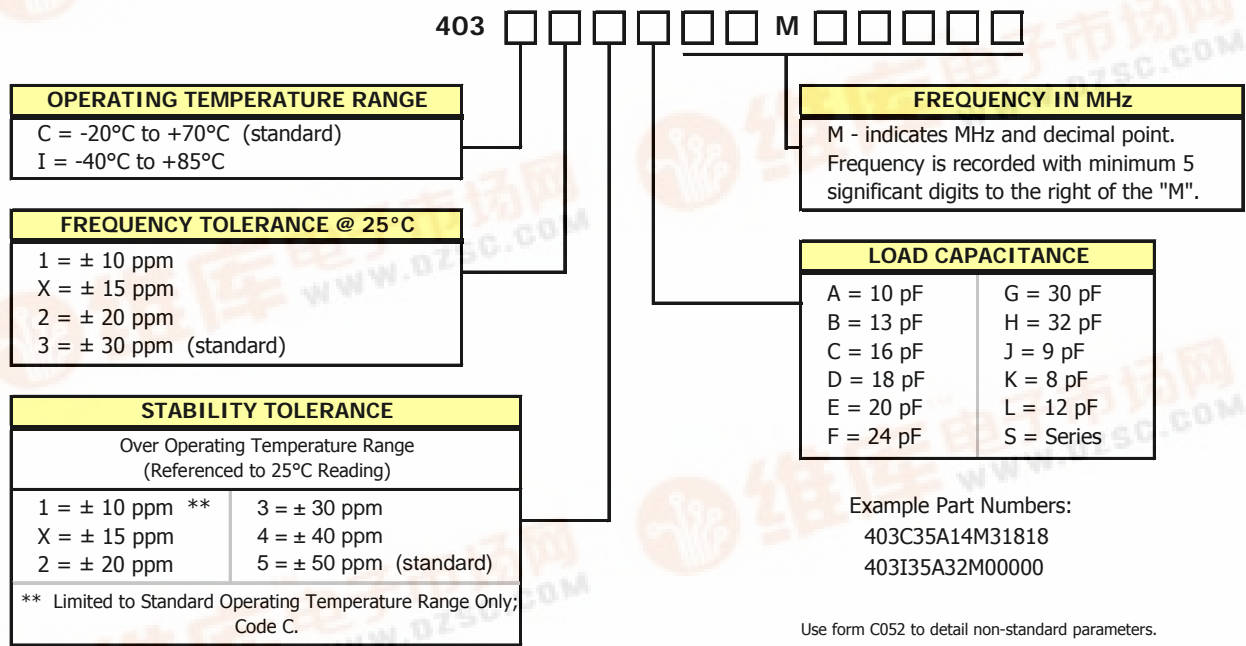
403 □ □ □ □ □ □ M □ □ □ □ □

OPERATING TEMPERATURE RANGE

C = -20°C to +70°C (standard)
I = -40°C to +85°C

FREQUENCY TOLERANCE @ 25°C

1 = ± 10 ppm
X = ± 15 ppm
2 = ± 20 ppm
3 = ± 30 ppm (standard)

STABILITY TOLERANCE

Over Operating Temperature Range (Referenced to 25°C Reading)

| | |
|---|---|
| 1 = ± 10 ppm ** | 3 = ± 30 ppm |
| X = ± 15 ppm | 4 = ± 40 ppm |
| 2 = ± 20 ppm | 5 = ± 50 ppm (standard) |

** Limited to Standard Operating Temperature Range Only; Code C.

FREQUENCY IN MHz

M - indicates MHz and decimal point. Frequency is recorded with minimum 5 significant digits to the right of the "M".

LOAD CAPACITANCE

| | |
|---|---|
| A = 10 pF | G = 30 pF |
| B = 13 pF | H = 32 pF |
| C = 16 pF | J = 9 pF |
| D = 18 pF | K = 8 pF |
| E = 20 pF | L = 12 pF |
| F = 24 pF | S = Series |

Example Part Numbers:
403C35A14M31818
403I35A32M00000

Use form C052 to detail non-standard parameters.

www.dzsc.com